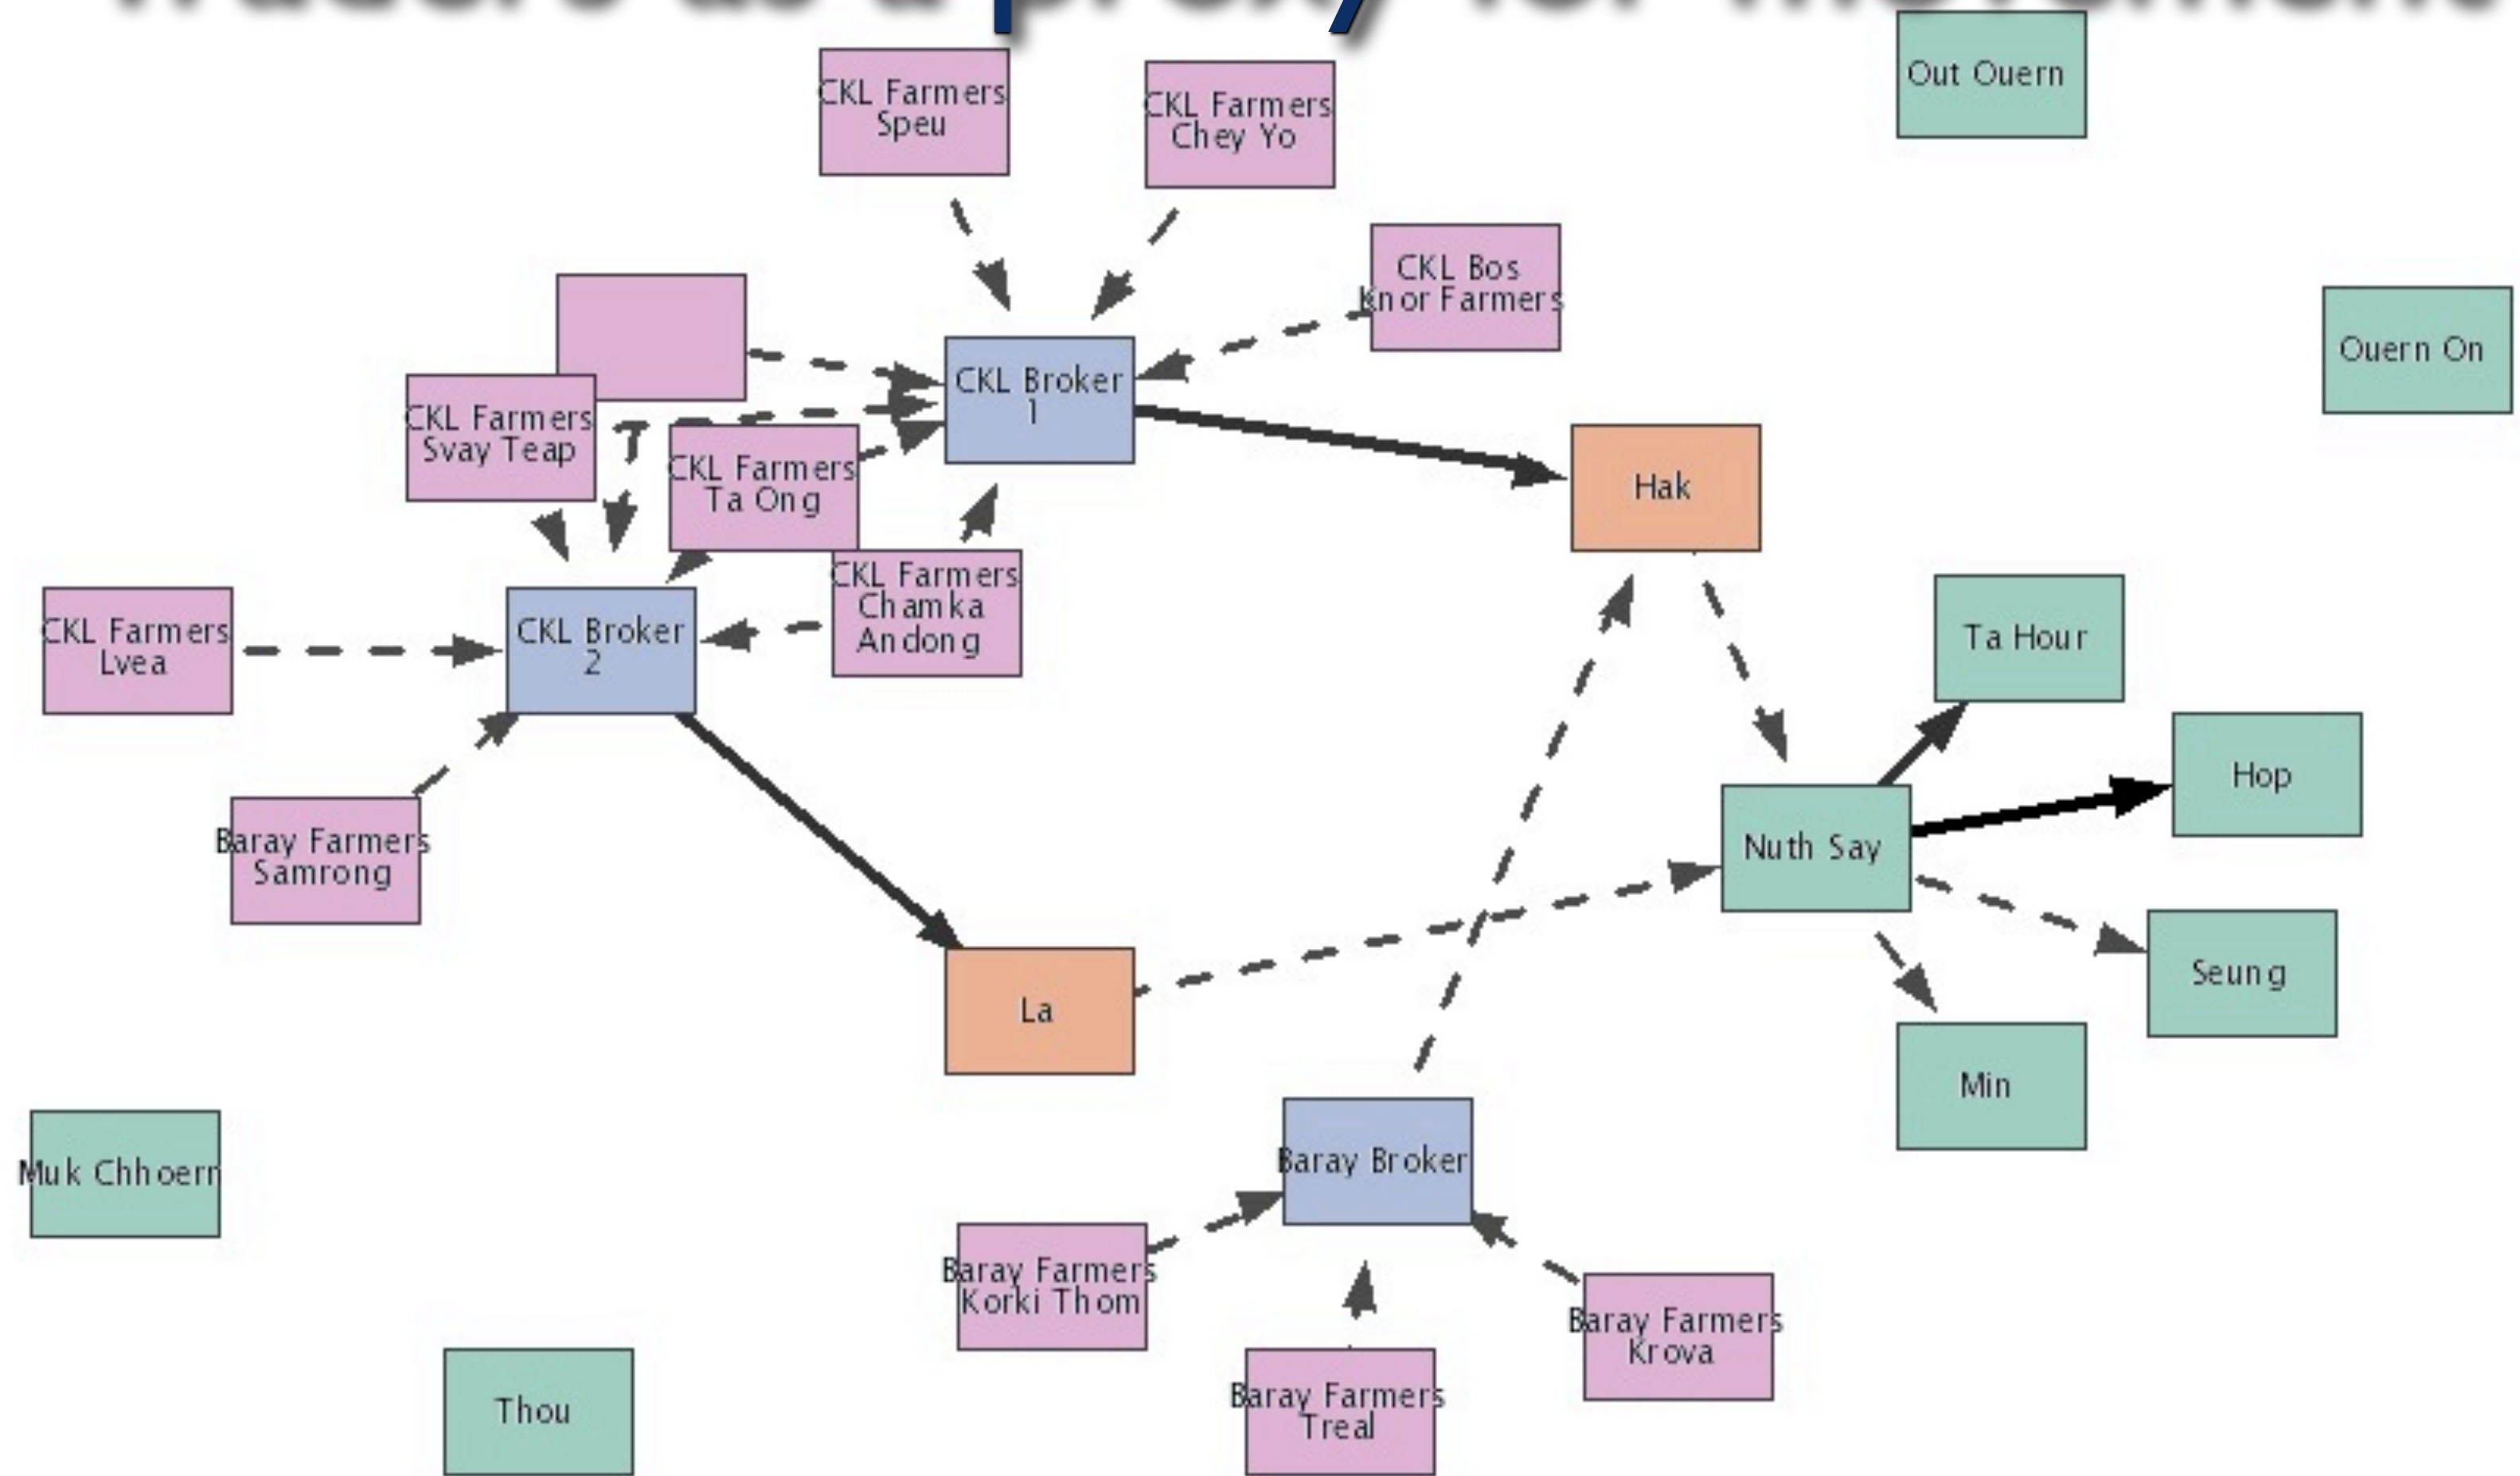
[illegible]

CKL Farmers Speu

CKL Farmers Chey Yo

Out Ouern

CKL Bos Knor Farmers

Ouern On

CKL Broker 1

CKL Farmers Svay Teap

CKL Farmers Ta Ong

Hak

CKL Farmers Chamka Andong

CKL Farmers Lvea

CKL Broker 2

Ta Hour

Hop

Nuth Say

Baray Farmers Samrong

Seung

La

Min

Muk Chhoern

Baray Broker

Baray Farmers Korki Thom

Baray Farmers Krova

Thou

Baray Farmers Treal